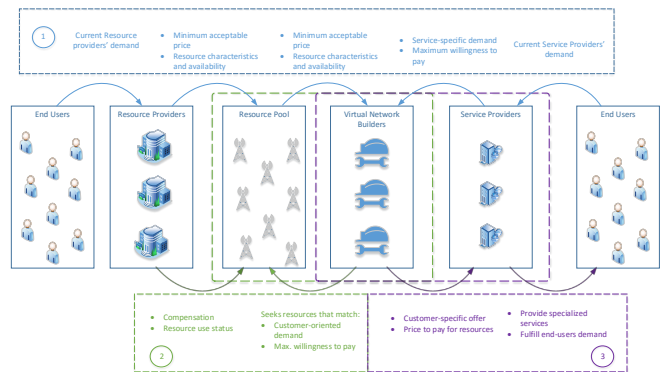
1

Current Resource providers' demand

• Minimum acceptable price
• Resource characteristics and availability

• Minimum acceptable price
• Resource characteristics and availability

• Service-specific demand
• Maximum willingness to pay

Current Service Providers' demand

End Users

Resource Providers

Resource Pool

Virtual Network Builders

Service Providers

End Users

• Compensation
• Resource use status

Seeks resources that match:
• Customer-oriented demand
• Max. willingness to pay

2

• Customer-specific offer
• Price to pay for resources

• Provide specialized services
• Fulfill end-users demand

3